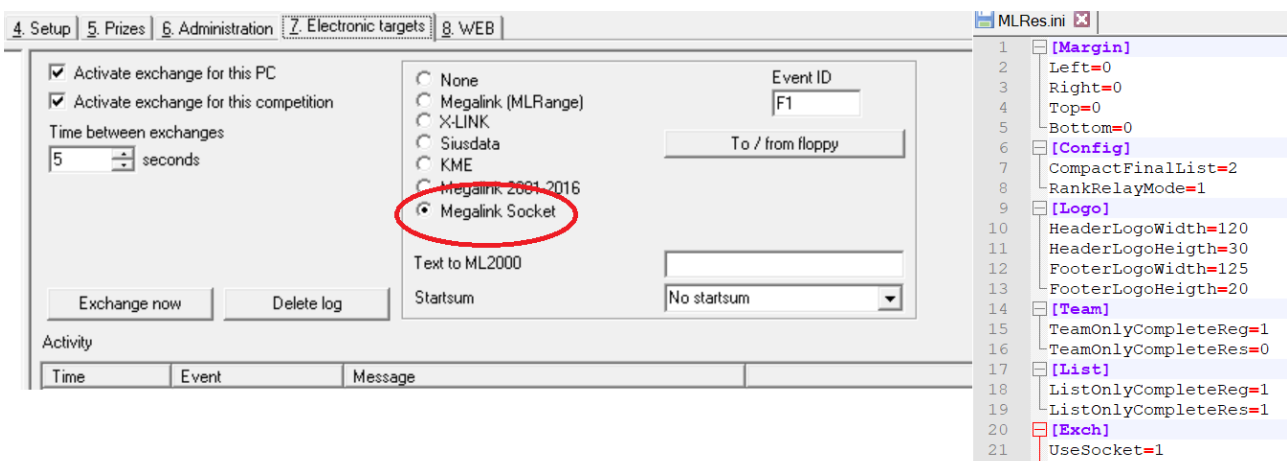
4. Setup | 5. Prizes | 6. Administration | 7. Electronic targets | 8. WEB

Activate exchange for this PC
Activate exchange for this competition
Time between exchanges
5 seconds

None
Megalink (MLRange)
X-LINK
Siusdata
KME
Megalink 2001-2016
Megalink Socket

Event ID
F1
To / from floppy

Text to ML2000
Startsum
No startsum

Exchange now
Delete log

Activity

| Time | Event | Message |
|---|---|---|

MLRes.ini

1 [Margin]
2 Left=0
3 Right=0
4 Top=0
5 Bottom=0
6 [Config]
7 CompactFinalList=2
8 RankRelayMode=1
9 [Logo]
10 HeaderLogoWidth=120
11 HeaderLogoHeigth=30
12 FooterLogoWidth=125
13 FooterLogoHeigth=20
14 [Team]
15 TeamOnlyCompleteReg=1
16 TeamOnlyCompleteRes=0
17 [List]
18 ListOnlyCompleteReg=1
19 ListOnlyCompleteRes=1
20 [Exch]
21 UseSocket=1